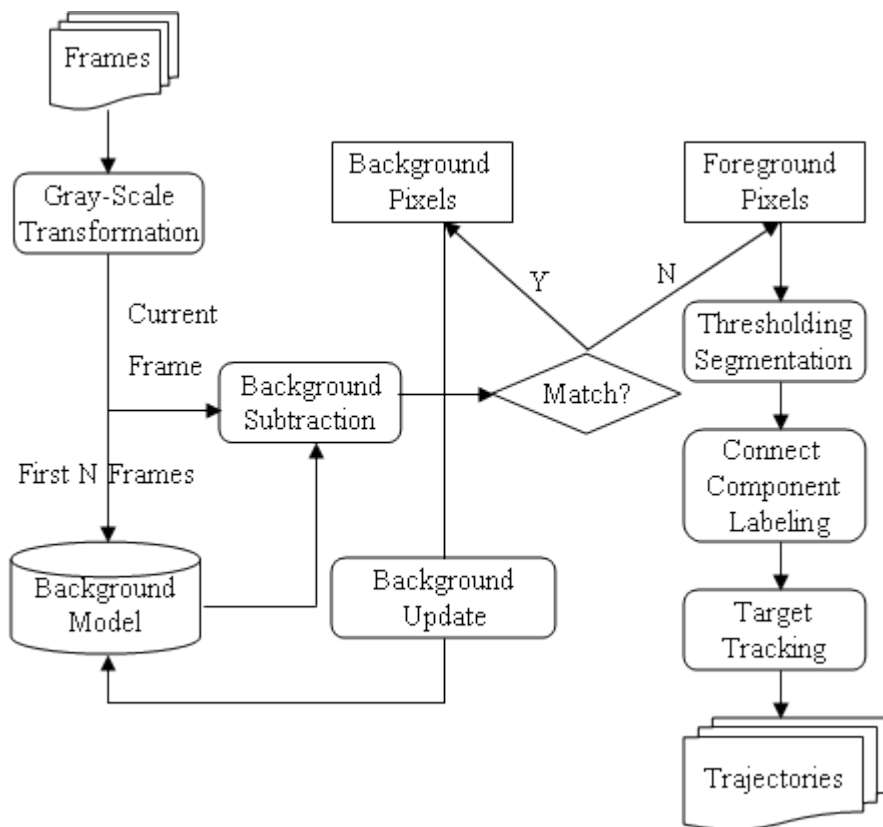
Frames

Gray-Scale Transformation

Current Frame

First N Frames

Background Model

Background Subtraction

Background Update

Background Pixels

Y

Match?

N

Foreground Pixels

Thresholding Segmentation

Connect Component Labeling

Target Tracking

Trajectories